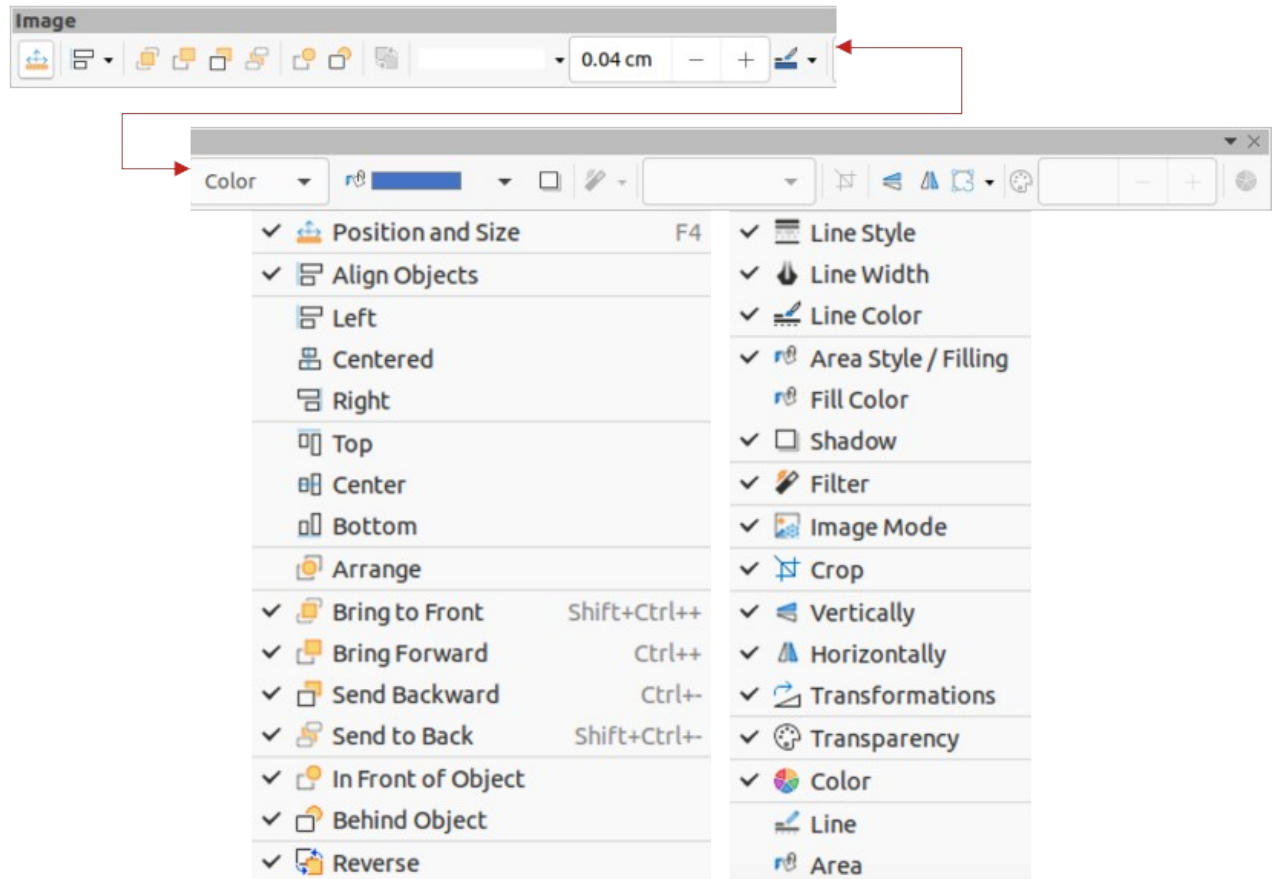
Image

0.04 cm

Color

Position and Size F4
Align Objects
Left
Centered
Right
Top
Center
Bottom
Arrange
Bring to Front Shift+Ctrl++
Bring Forward Ctrl++
Send Backward Ctrl+-
Send to Back Shift+Ctrl+-
In Front of Object
Behind Object
Reverse

Line Style
Line Width
Line Color
Area Style / Filling
Fill Color
Shadow
Filter
Image Mode
Crop
Vertically
Horizontally
Transformations
Transparency
Color
Line
Area